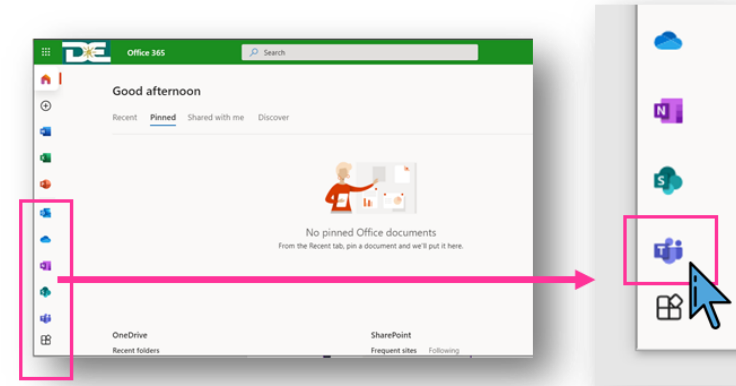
DE Office 365

Search

Good afternoon

Recent Pinned Shared with me Discover

No pinned Office documents
From the Recent tab, pin a document and we'll put it here.

OneDrive
Recent folders

SharePoint
Frequent sites Following